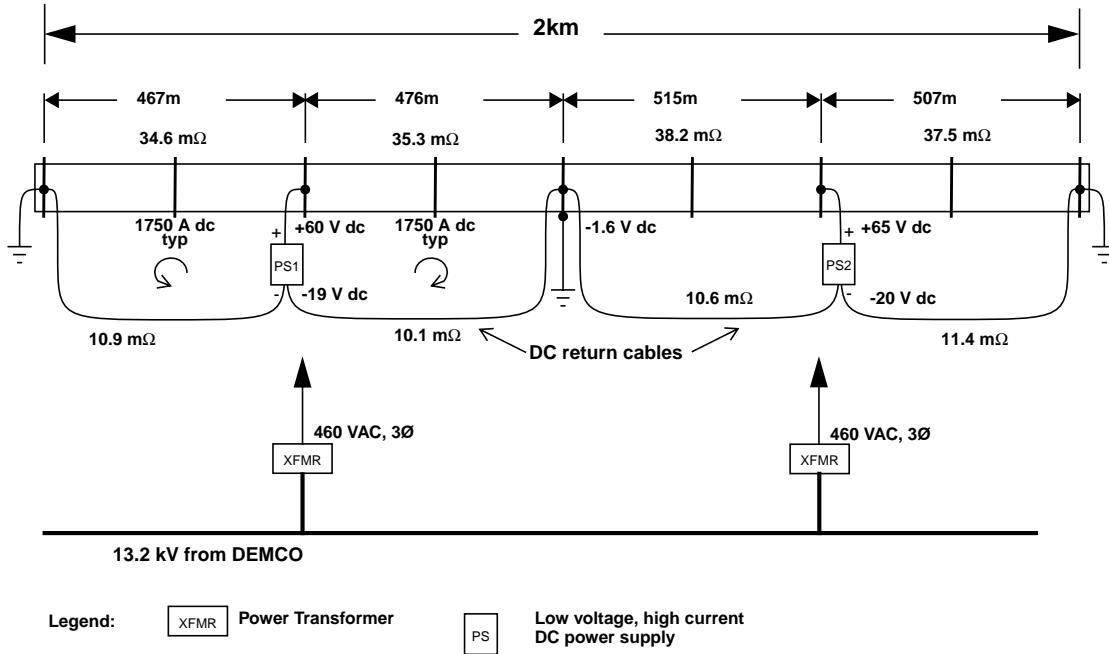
2km

467m

476m

515m

507m

34.6 m$\Omega$

35.3 m$\Omega$

38.2 m$\Omega$

37.5 m$\Omega$

1750 A dc typ

+60 V dc

1750 A dc typ

-1.6 V dc

+65 V dc

+

PS1

-

-19 V dc

+

PS2

-

-20 V dc

10.6 m$\Omega$

10.9 m$\Omega$

10.1 m$\Omega$

DC return cables

11.4 m$\Omega$

460 VAC, 3Ø

XFMR

460 VAC, 3Ø

XFMR

13.2 kV from DEMCO

Legend:

XFMR Power Transformer

PS Low voltage, high current DC power supply